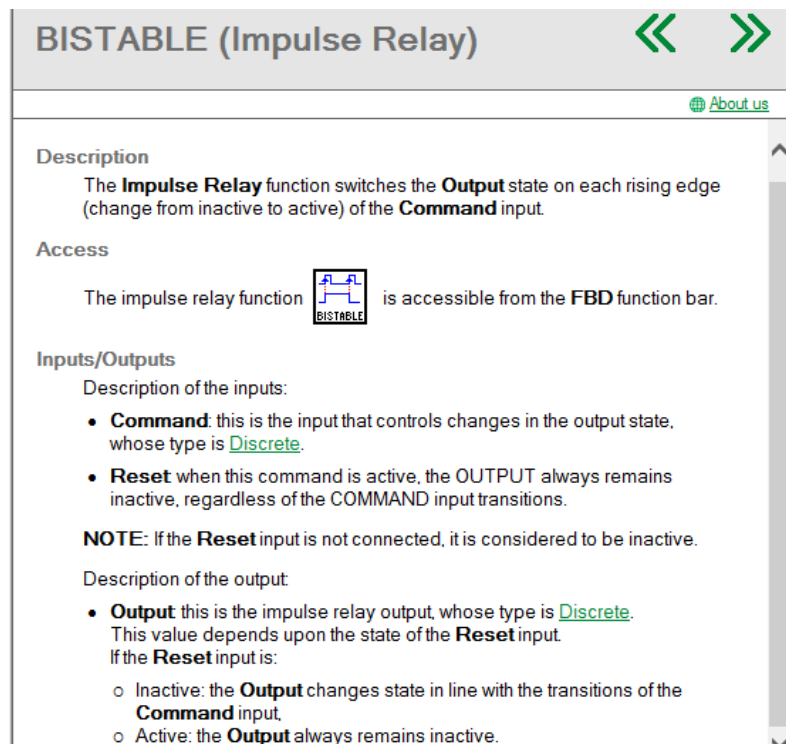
BISTABLE (Impulse Relay)

«   »

About us

Description

The **Impulse Relay** function switches the **Output** state on each rising edge (change from inactive to active) of the **Command** input.

Access

The impulse relay function BISTABLE is accessible from the **FBD** function bar.

Inputs/Outputs

Description of the inputs:

- **Command**: this is the input that controls changes in the output state, whose type is Discrete.
- **Reset**: when this command is active, the OUTPUT always remains inactive, regardless of the COMMAND input transitions.

**NOTE:** If the **Reset** input is not connected, it is considered to be inactive.

Description of the output:

- **Output**: this is the impulse relay output, whose type is Discrete. This value depends upon the state of the **Reset** input. If the **Reset** input is:
  - Inactive: the **Output** changes state in line with the transitions of the **Command** input,
  - Active: the **Output** always remains inactive.